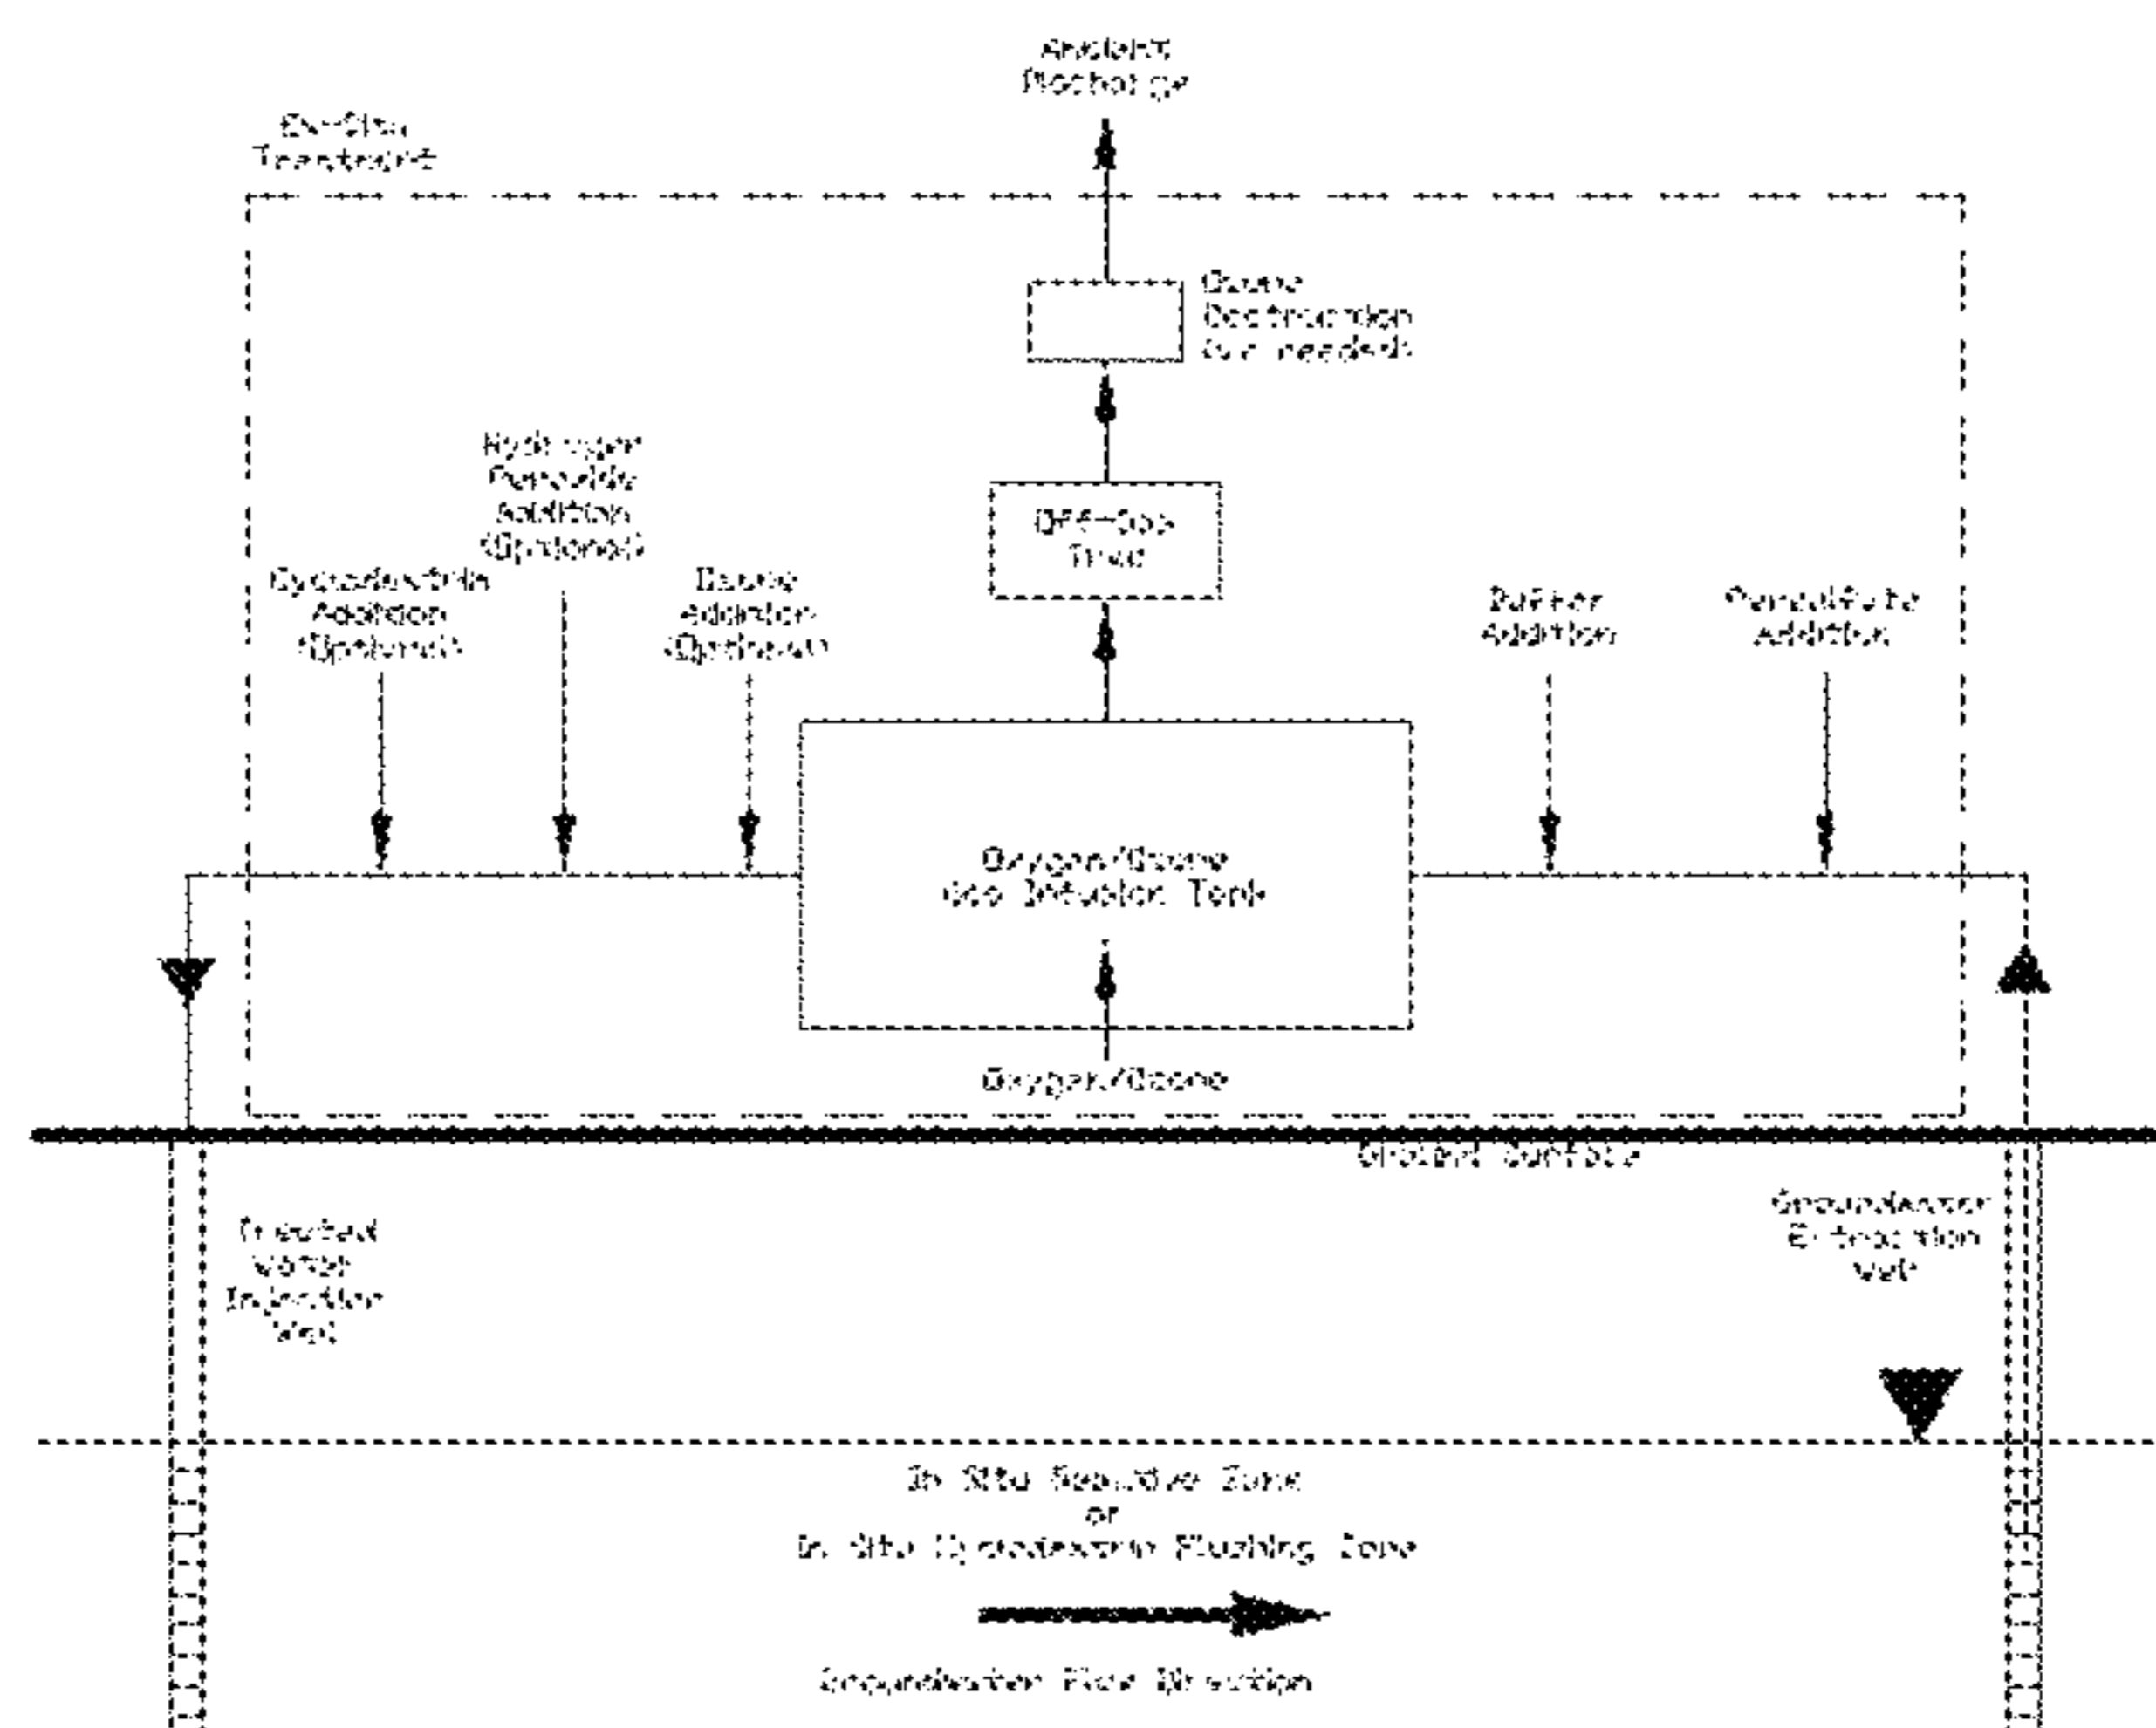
Ambient Discharge

Ex-Situ Treatment

Ozone Destruction (as needed)

Hydrogen Peroxide Addition (Optional)

Off-Gas Trap

Cyclodextrin Addition (Optional)

Ozone Addition (Optional)

Buffer Addition

Persulfate Addition

Oxygen/Ozone Gas Infusion Tank

Oxygen/Ozone

Ground Surface

Treated Water Injection Well

Groundwater Extraction Well

In Situ Reactive Zone
or
In Situ Cyclodextrin Flushing Zone

Groundwater Flow Direction